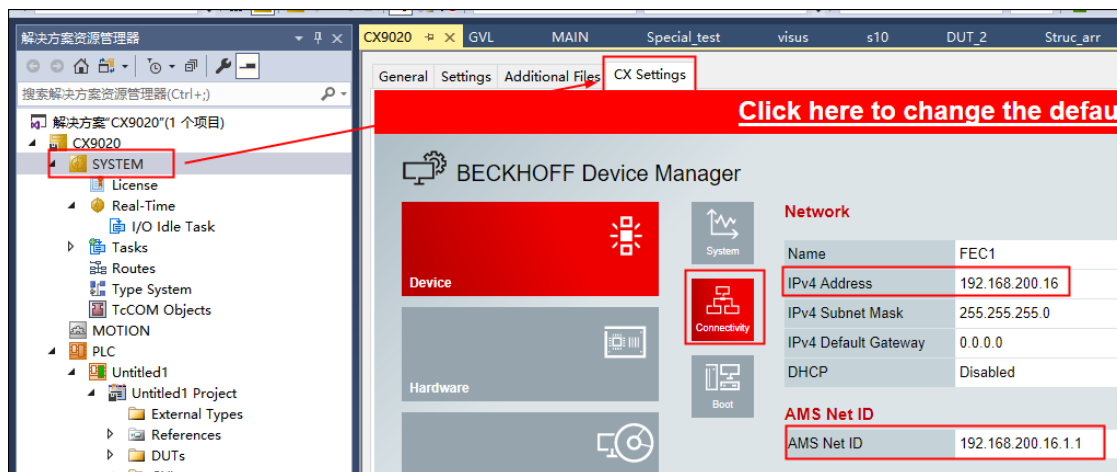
解决方案资源管理器

搜索解决方案资源管理器(Ctrl+;)

解决方案"CX9020"(1 个项目)
CX9020
SYSTEM
License
Real-Time
I/O Idle Task
Tasks
Routes
Type System
TcCOM Objects
MOTION
PLC
Untitled1
Untitled1 Project
External Types
References
DUTs

CX9020 GVL MAIN Special_test visus s10 DUT_2 Struc_arr

General Settings Additional Files CX Settings

Click here to change the defau

BECKHOFF Device Manager

Device
Hardware

System
Connectivity
Boot

Network

| Name | FEC1 |
|---|---|
| IPv4 Address | 192.168.200.16 |
| IPv4 Subnet Mask | 255.255.255.0 |
| IPv4 Default Gateway | 0.0.0.0 |
| DHCP | Disabled |

AMS Net ID

| AMS Net ID | 192.168.200.16.1.1 |
|---|---|